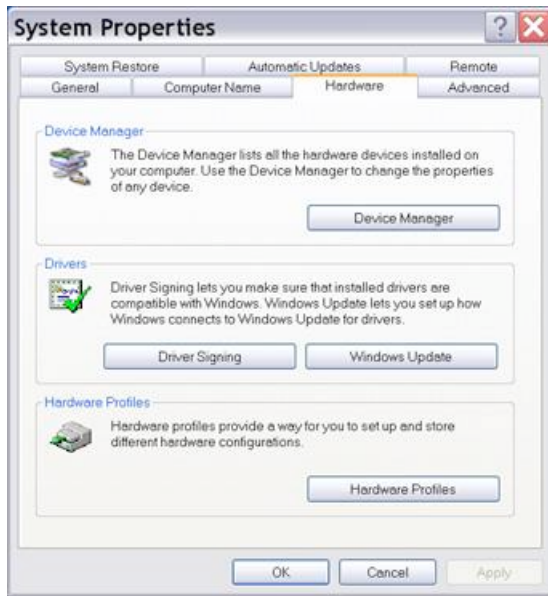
System Properties

System Restore | Automatic Updates | Remote
General | Computer Name | Hardware | Advanced

Device Manager

The Device Manager lists all the hardware devices installed on your computer. Use the Device Manager to change the properties of any device.

Device Manager

Drivers

Driver Signing lets you make sure that installed drivers are compatible with Windows. Windows Update lets you set up how Windows connects to Windows Update for drivers.

Driver Signing

Windows Update

Hardware Profiles

Hardware profiles provide a way for you to set up and store different hardware configurations.

Hardware Profiles

OK

Cancel

Apply